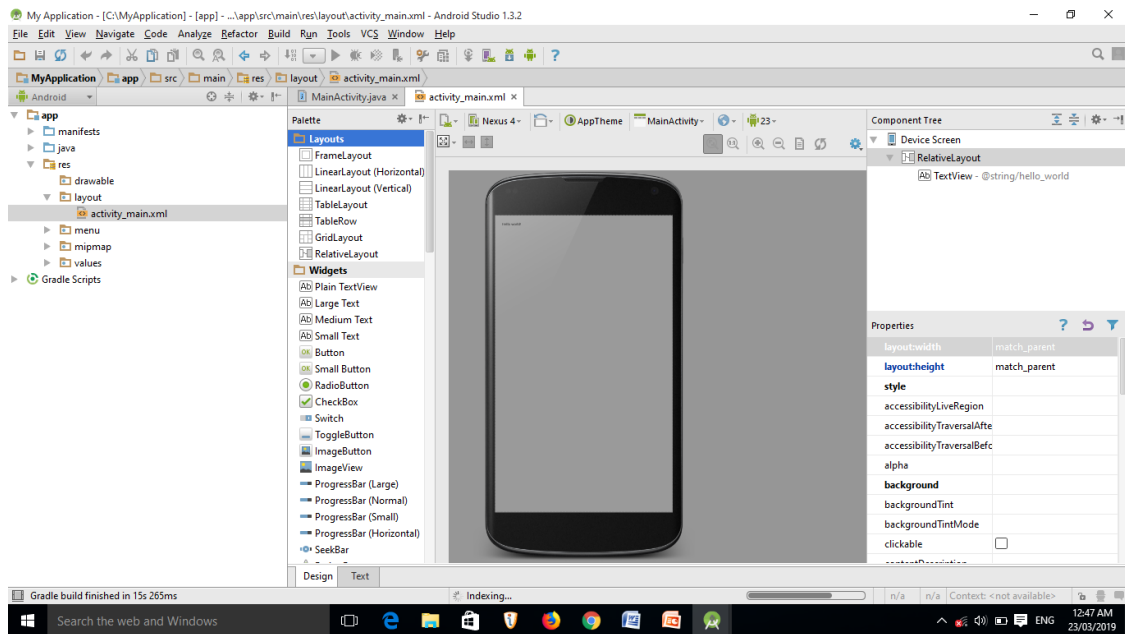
My Application - [C:\MyApplication] - [app] - ...\app\src\main\res\layout\activity_main.xml - Android Studio 1.3.2

File Edit View Navigate Code Analyze Refactor Build Run Tools VCS Window Help

MyApplication app src main res layout activity_main.xml

Android

app
manifests
java
res
drawable
layout
activity_main.xml
menu
mipmap
values
Gradle Scripts

MainActivity.java activity_main.xml

Palette
Layouts
FrameLayout
LinearLayout (Horizontal)
LinearLayout (Vertical)
TableLayout
TableRow
GridLayout
RelativeLayout
Widgets
Plain TextView
Large Text
Medium Text
Small Text
Button
Small Button
RadioButton
CheckBox
Switch
ToggleButton
ImageButton
ImageView
ProgressBar (Large)
ProgressBar (Normal)
ProgressBar (Small)
ProgressBar (Horizontal)
SeekBar

Nexus 4 AppTheme MainActivity 23

Hello world!

Design Text

Component Tree
Device Screen
RelativeLayout
TextView - @string/hello_world

Properties
| | |
|---|---|
| layout:width | match_parent |
| layout:height | match_parent |
| style | |
| accessibilityLiveRegion | |
| accessibilityTraversalAfte | |
| accessibilityTraversalBefc | |
| alpha | |
| background | |
| backgroundTint | |
| backgroundTintMode | |
| clickable | |

Gradle build finished in 15s 265ms
Indexing...
n/a n/a Context: <not available>

Search the web and Windows
ENG 12:47 AM 23/03/2019